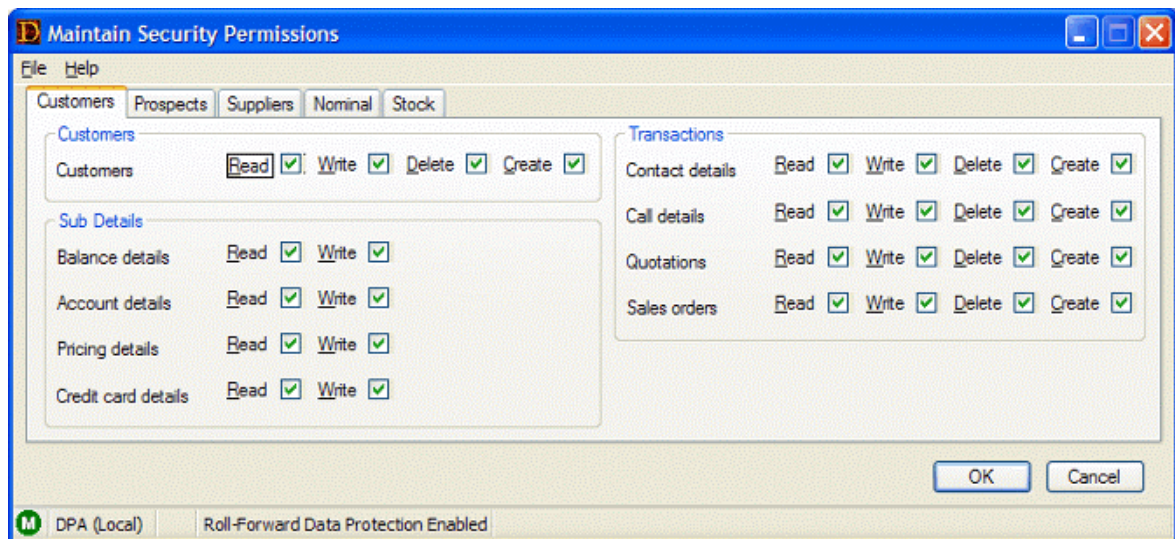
D Maintain Security Permissions

File Help

Customers Prospects Suppliers Nominal Stock

Customers

Customers Read Write Delete Create

Sub Details

Balance details Read Write

Account details Read Write

Pricing details Read Write

Credit card details Read Write

Transactions

Contact details Read Write Delete Create

Call details Read Write Delete Create

Quotations Read Write Delete Create

Sales orders Read Write Delete Create

OK Cancel

M DPA (Local) Roll-Forward Data Protection Enabled